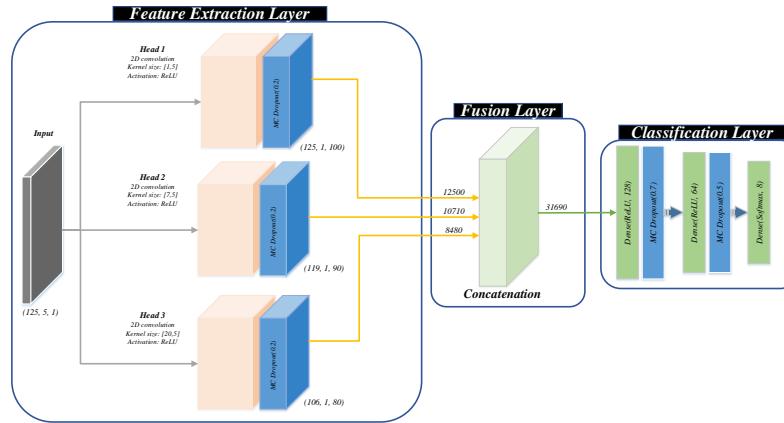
Feature Extraction Layer

Input

(125, 5, 1)

Head 1
2D convolution
Kernel size: [1,5]
Activation: ReLU

MC Dropout(0.2)

(125, 1, 100)

Head 2
2D convolution
Kernel size: [7,5]
Activation: ReLU

MC Dropout(0.2)

(119, 1, 90)

Head 3
2D convolution
Kernel size: [20,5]
Activation: ReLU

MC Dropout(0.2)

(106, 1, 80)

Fusion Layer

12500
10710
8480

Concatenation

31690

Classification Layer

Dense(ReLU, 128)

MC Dropout(0.7)

Dense(ReLU, 64)

MC Dropout(0.5)

Dense(Softmax, 8)